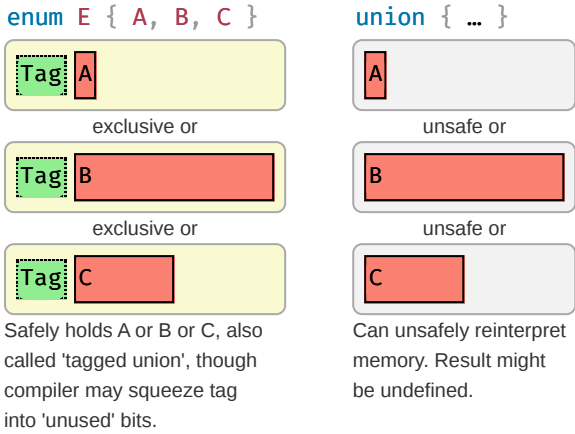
enum E { A, B, C }

Tag A

exclusive or

Tag B

exclusive or

Tag C

Safely holds A or B or C, also called 'tagged union', though compiler may squeeze tag into 'unused' bits.

union { … }

A

unsafe or

B

unsafe or

C

Can unsafely reinterpret memory. Result might be undefined.